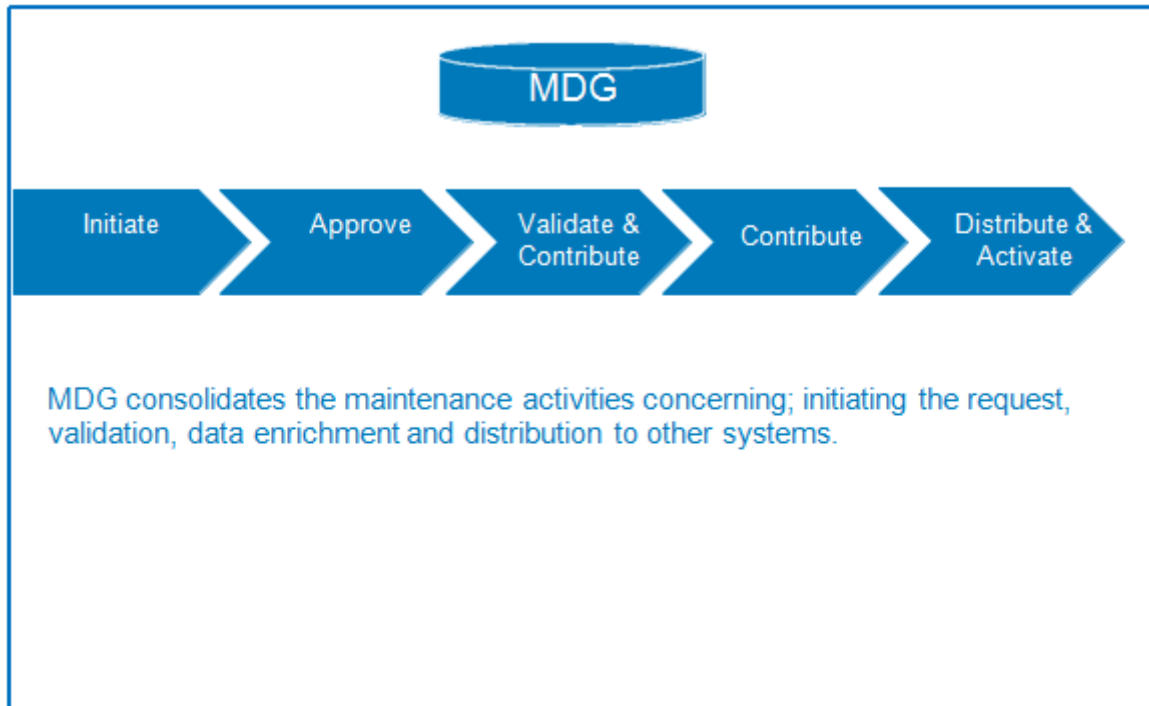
MDG

Initiate

Approve

Validate & Contribute

Contribute

Distribute & Activate

MDG consolidates the maintenance activities concerning; initiating the request, validation, data enrichment and distribution to other systems.